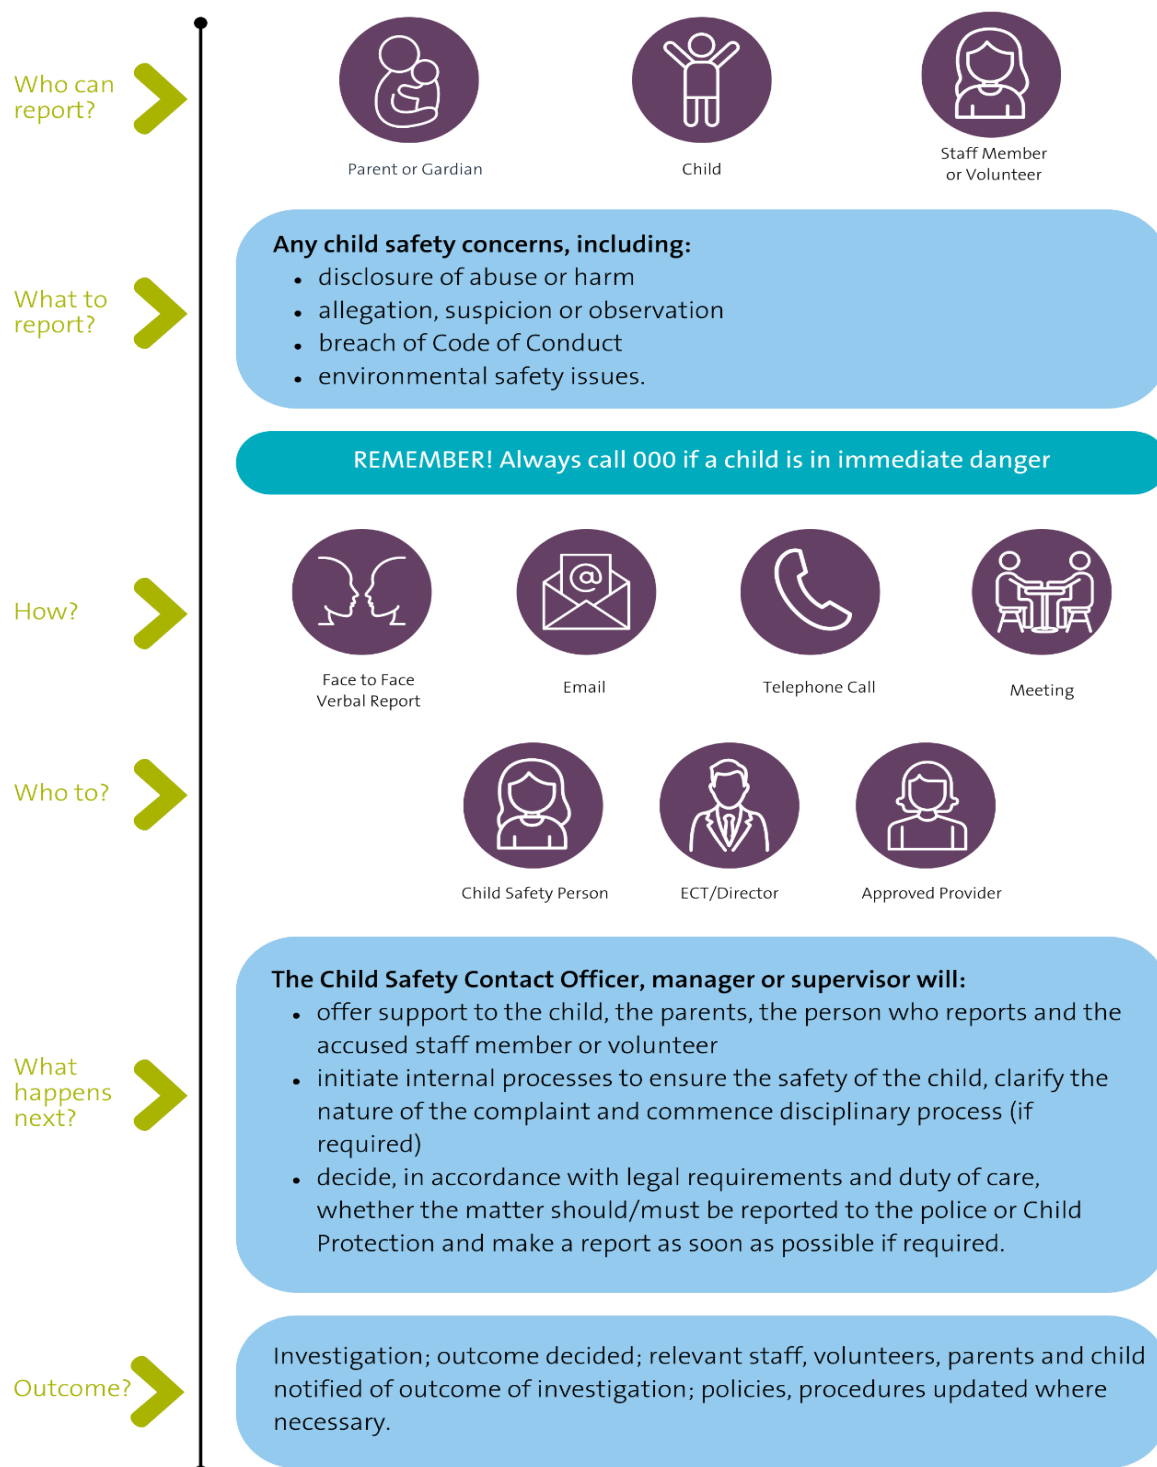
Who can report?

Parent or Gardian

Child

Staff Member or Volunteer

What to report?

Any child safety concerns, including:
- disclosure of abuse or harm
- allegation, suspicion or observation
- breach of Code of Conduct
- environmental safety issues.

REMEMBER! Always call 000 if a child is in immediate danger

How?

Face to Face Verbal Report

Email

Telephone Call

Meeting

Who to?

Child Safety Person

ECT/Director

Approved Provider

What happens next?

The Child Safety Contact Officer, manager or supervisor will:
- offer support to the child, the parents, the person who reports and the accused staff member or volunteer
- initiate internal processes to ensure the safety of the child, clarify the nature of the complaint and commence disciplinary process (if required)
- decide, in accordance with legal requirements and duty of care, whether the matter should/must be reported to the police or Child Protection and make a report as soon as possible if required.

Outcome?

Investigation; outcome decided; relevant staff, volunteers, parents and child notified of outcome of investigation; policies, procedures updated where necessary.